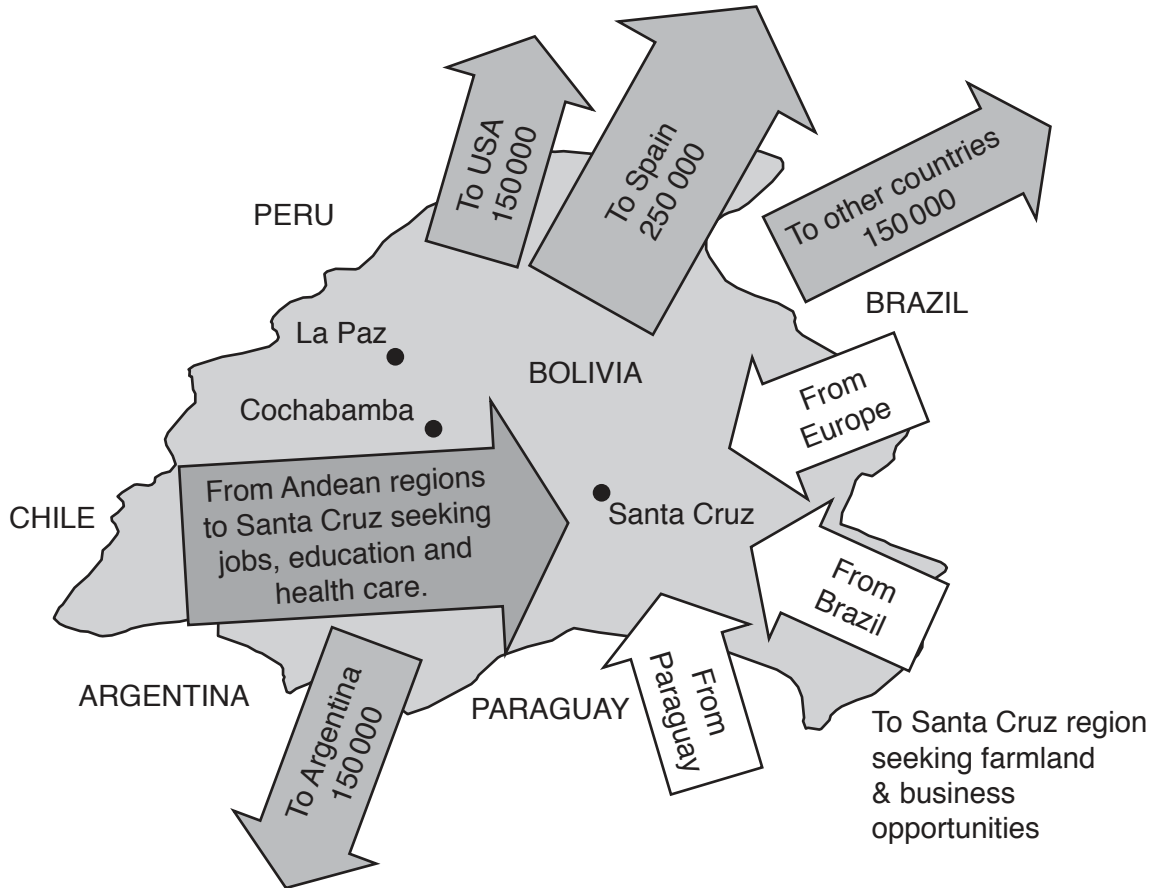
To USA
150 000

To Spain
250 000

To other countries
150 000

PERU

BRAZIL

La Paz

BOLIVIA

Cochabamba

From
Europe

CHILE

From Andean regions to Santa Cruz seeking jobs, education and health care.

Santa Cruz

From
Brazil

ARGENTINA

To Argentina
150 000

PARAGUAY

From
Paraguay

To Santa Cruz region seeking farmland & business opportunities